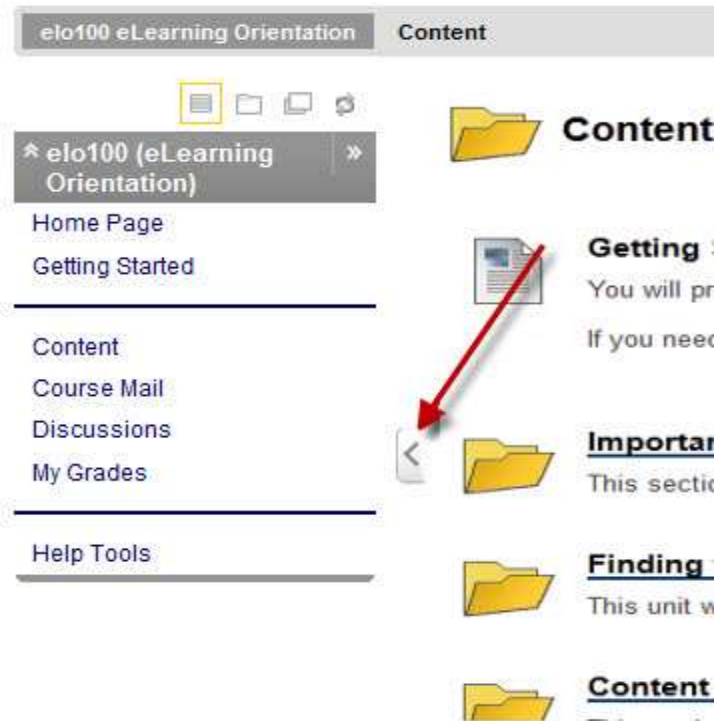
elo100 eLearning Orientation
Content

elo100 (eLearning Orientation)
Home Page
Getting Started

Content
Course Mail
Discussions
My Grades

Help Tools

Content

Getting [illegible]
You will pr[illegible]

If you need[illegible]

Importan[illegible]
This sectio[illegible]

Finding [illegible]
This unit w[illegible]

Content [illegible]